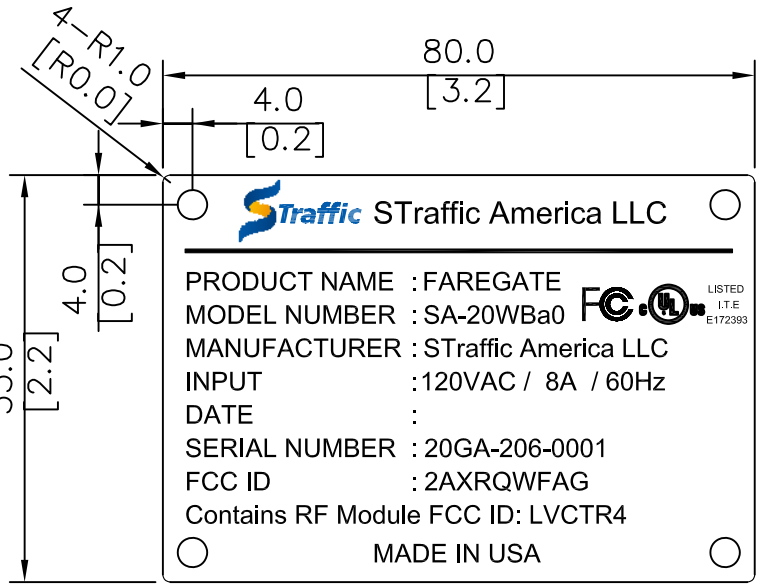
4-R1.0
[R0.0]

80.0
[3.2]

4.0
[0.2]

4.0
[0.2]

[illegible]
[2.2]

STraffic STraffic America LLC

PRODUCT NAME : FAREGATE
MODEL NUMBER : SA-20WBa0
MANUFACTURER : STraffic America LLC
INPUT :120VAC / 8A / 60Hz
DATE :
SERIAL NUMBER : 20GA-206-0001
FCC ID : 2AXRQWFAG
Contains RF Module FCC ID: LVCTR4

FC c UL us LISTED I.T.E E172393

MADE IN USA